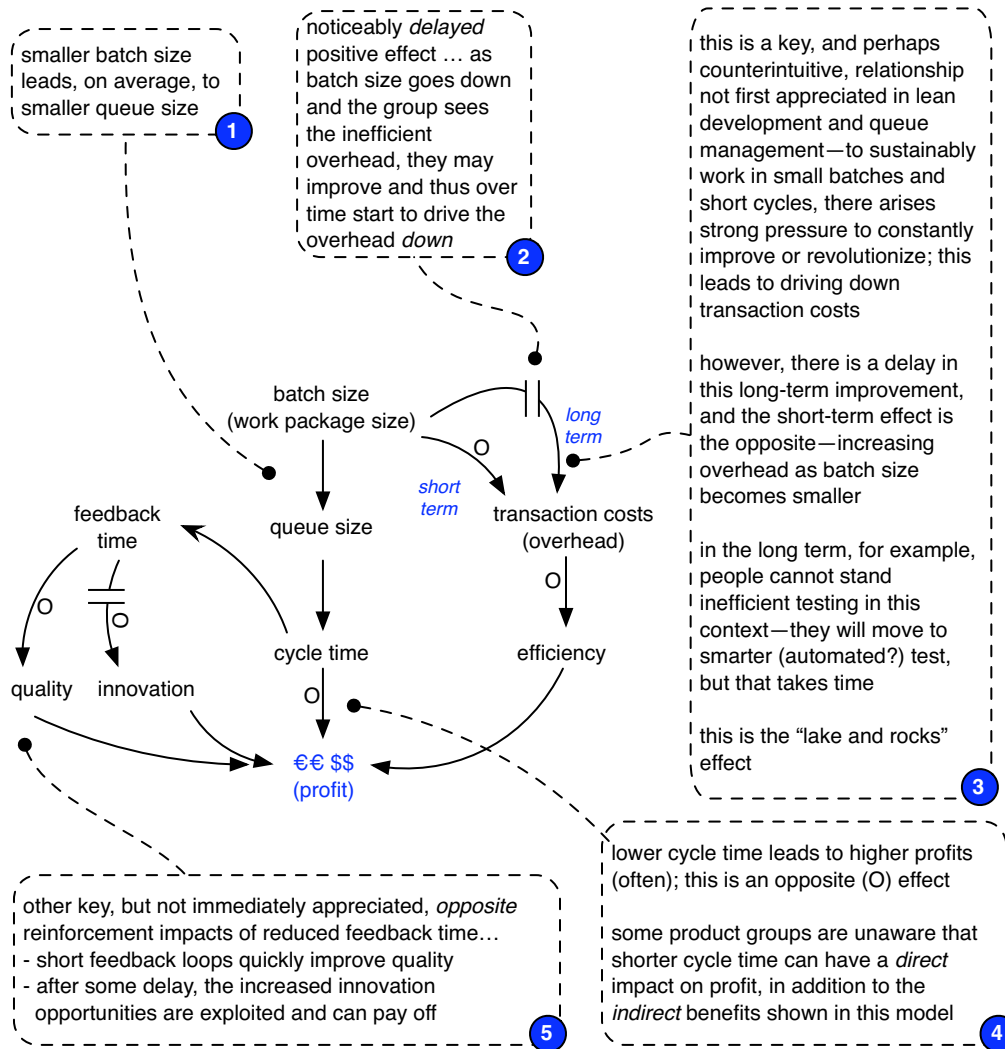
smaller batch size leads, on average, to smaller queue size

1

noticeably *delayed* positive effect … as batch size goes down and the group sees the inefficient overhead, they may improve and thus over time start to drive the overhead *down*

2

this is a key, and perhaps counterintuitive, relationship not first appreciated in lean development and queue management—to sustainably work in small batches and short cycles, there arises strong pressure to constantly improve or revolutionize; this leads to driving down transaction costs

however, there is a delay in this long-term improvement, and the short-term effect is the opposite—increasing overhead as batch size becomes smaller

in the long term, for example, people cannot stand inefficient testing in this context—they will move to smarter (automated?) test, but that takes time

this is the "lake and rocks" effect

3

batch size (work package size)

long term

O

short term

feedback time

queue size

transaction costs (overhead)

O

O

O

cycle time

efficiency

quality

innovation

O

€€ $$ (profit)

lower cycle time leads to higher profits (often); this is an opposite (O) effect

some product groups are unaware that shorter cycle time can have a *direct* impact on profit, in addition to the *indirect* benefits shown in this model

4

other key, but not immediately appreciated, *opposite* reinforcement impacts of reduced feedback time…
- short feedback loops quickly improve quality
- after some delay, the increased innovation opportunities are exploited and can pay off

5